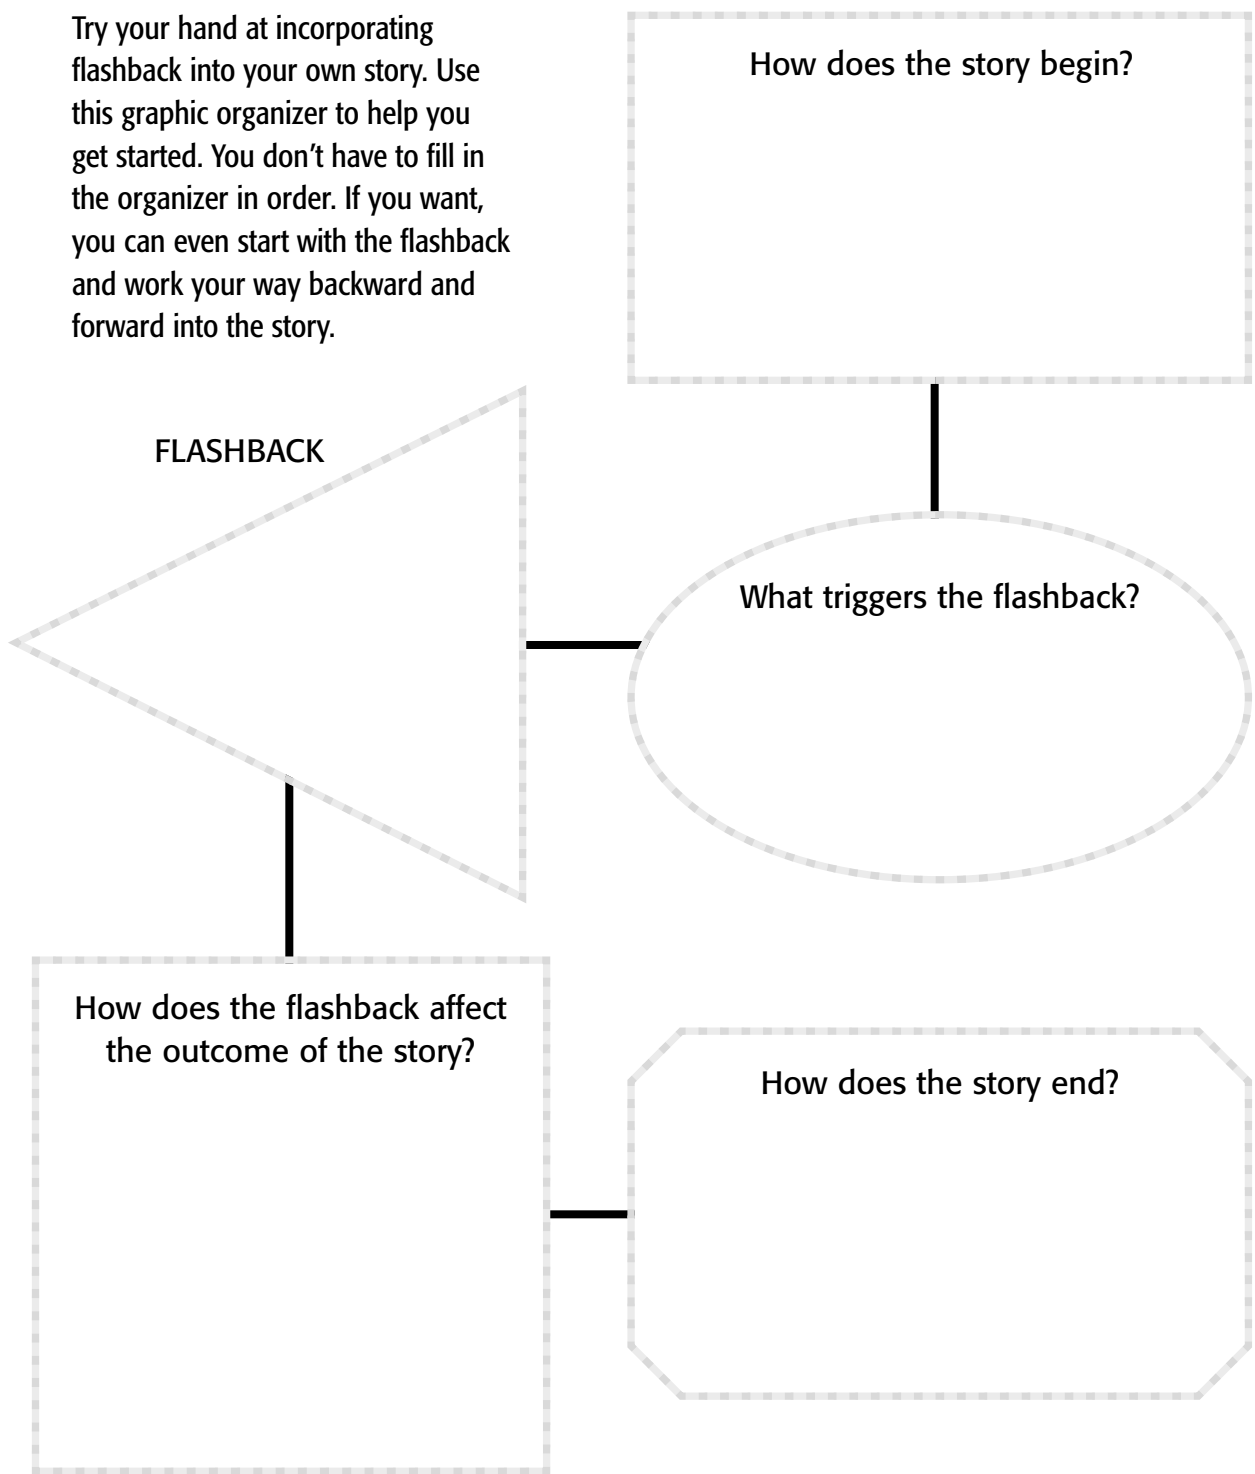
Try your hand at incorporating flashback into your own story. Use this graphic organizer to help you get started. You don’t have to fill in the organizer in order. If you want, you can even start with the flashback and work your way backward and forward into the story.

How does the story begin?

FLASHBACK

What triggers the flashback?

How does the flashback affect the outcome of the story?

How does the story end?